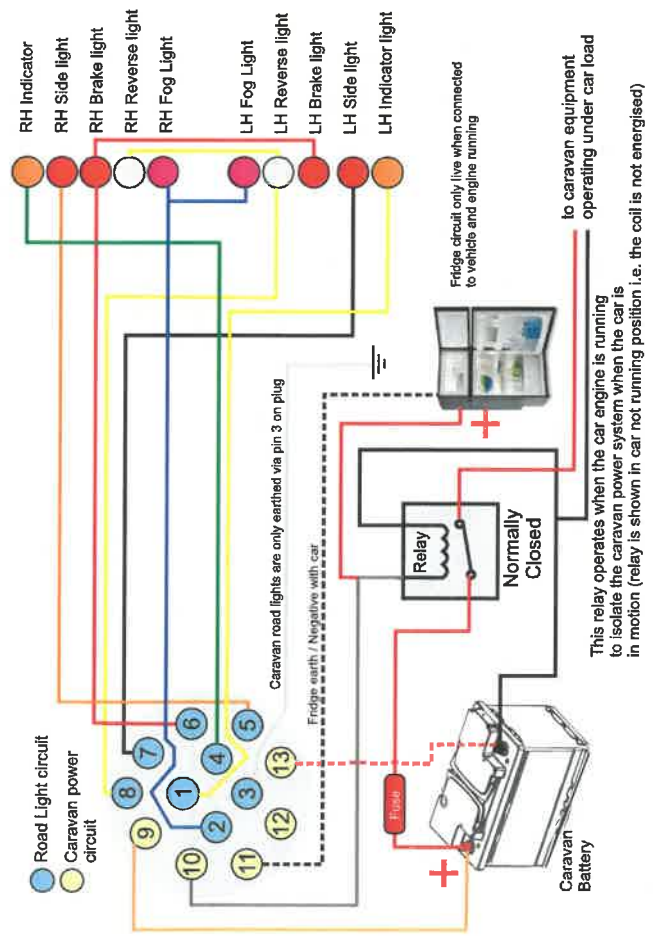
RH Indicator
RH Side light
RH Brake light
RH Reverse light
RH Fog Light
LH Fog Light
LH Reverse light
LH Brake light
LH Side light
LH Indicator light

Fridge circuit only live when connected to vehicle and engine running

to caravan equipment operating under car load

This relay operates when the car engine is running to isolate the caravan power system when the car is in motion (relay is shown in car not running position i.e. the coil is not energised)

Caravan road lights are only earthed via pin 3 on plug

Fridge earth / Negative with car

Relay

Normally Closed

+

+

Fuse

Caravan Battery

Road Light circuit
Caravan power circuit

1
2
3
4
5
6
7
8
9
10
11
12
13